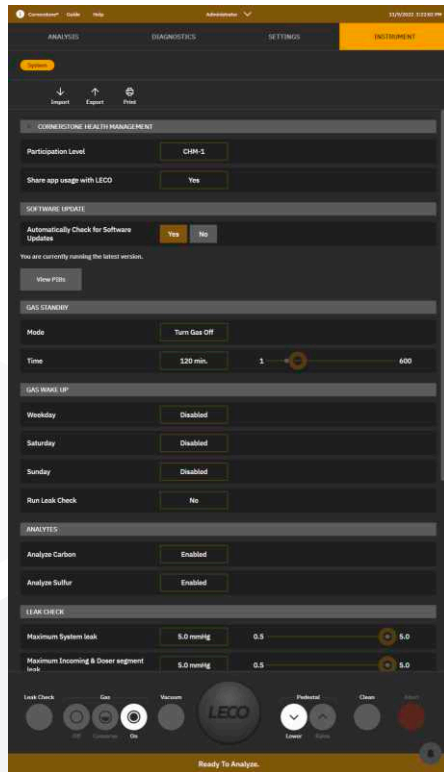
Cornerstone® Guide Help Administrator 11/9/2023 2:23:43 PM

ANALYSIS DIAGNOSTICS SETTINGS INSTRUMENT

Options

Import Export Print

CORNERSTONE HEALTH MANAGEMENT

Participation Level CHM-1

Share app usage with LECO Yes

SOFTWARE UPDATE

Automatically Check for Software Updates Yes No

You are currently running the latest version.

View PDFs

GAS STANDBY

Mode Turn Gas Off

Time 120 min. 1 600

GAS WAKE UP

Weekday Disabled

Saturday Disabled

Sunday Disabled

Run Leak Check No

ANALYTES

Analyze Carbon Enabled

Analyze Sulfur Enabled

LEAK CHECK

Maximum System leak 5.0 mmHg 0.5 5.0

Maximum Incoming & Doser segment leak 5.0 mmHg 0.5 5.0

Leak Check Gas Vacuum LECO Pedestal Clean Abort

Off Conserve On Lower Raise

Ready To Analyze.